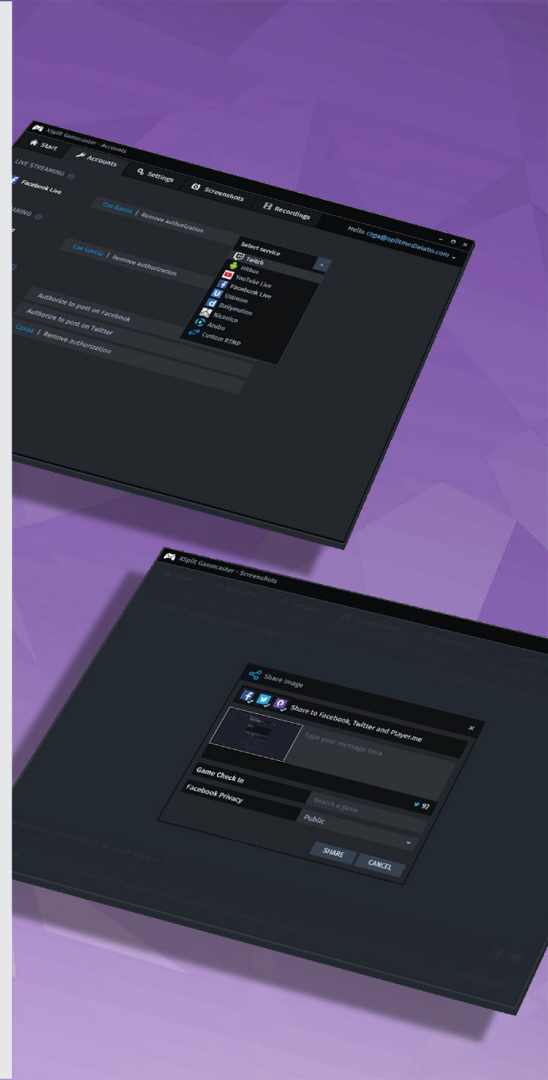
XSplit Gamecaster - Accounts

Start

Accounts

Settings

Screenshots

Recordings

Hello czga@xsplitmedialabs.com

LIVE STREAMING

Facebook Live

Cza Garcia | Remove authorization

ARING

Cza Garcia | Remove authorization

Authorize to post on Facebook

Authorize to post on Twitter

Cosak | Remove authorization

Select service

Twitch

Hitbox

YouTube Live

Facebook Live

Ustream

Dailymotion

Niconico

Azubu

Custom RTMP

XSplit Gamecaster - Screenshots

Share Image

Share to Facebook, Twitter and Player.me

Type your message here

Game Check In

Search a game

92

Facebook Privacy

Public

SHARE

CANCEL